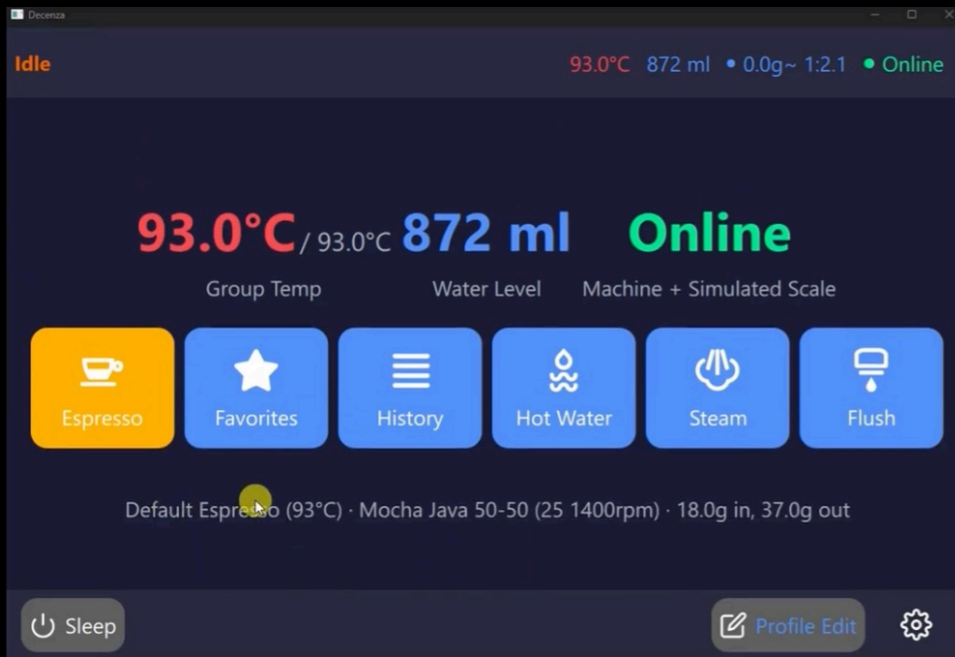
Decenza

Idle

93.0°C 872 ml • 0.0g~ 1:2.1 • Online

93.0°C / 93.0°C 872 ml Online

Group Temp Water Level Machine + Simulated Scale

Espresso

Favorites

History

Hot Water

Steam

Flush

Default Espresso (93°C) · Mocha Java 50-50 (25 1400rpm) · 18.0g in, 37.0g out

Sleep

Profile Edit